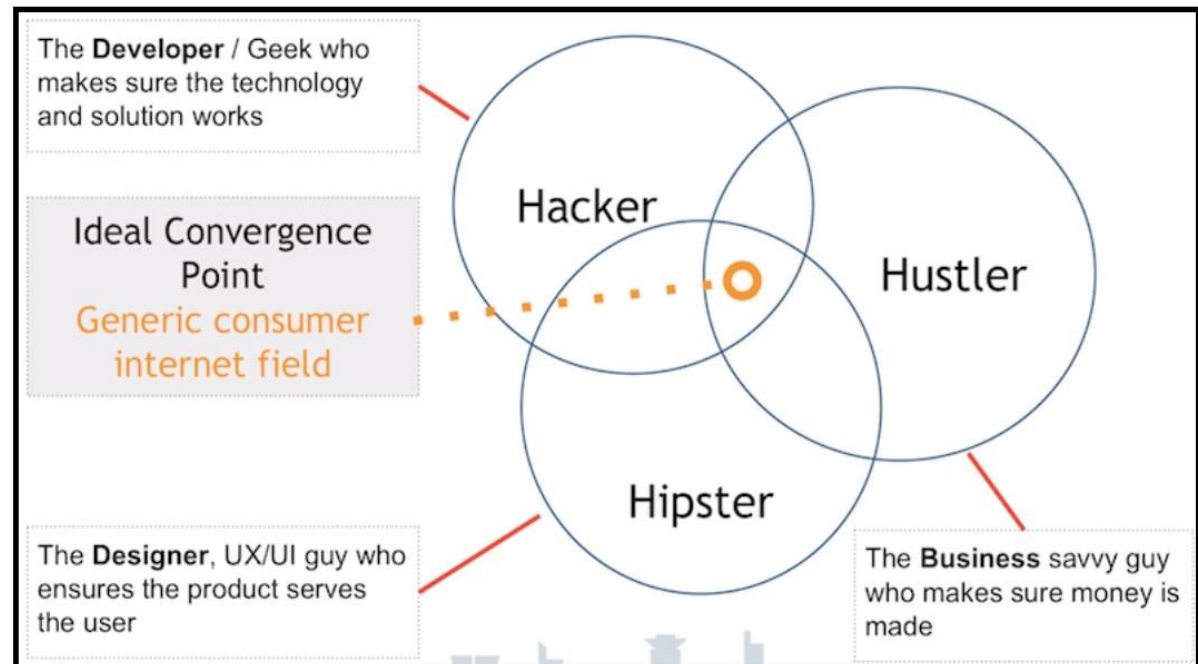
The Developer / Geek who makes sure the technology and solution works

Hacker

Ideal Convergence Point
Generic consumer internet field

Hustler

Hipster

The Designer, UX/UI guy who ensures the product serves the user

The Business savvy guy who makes sure money is made